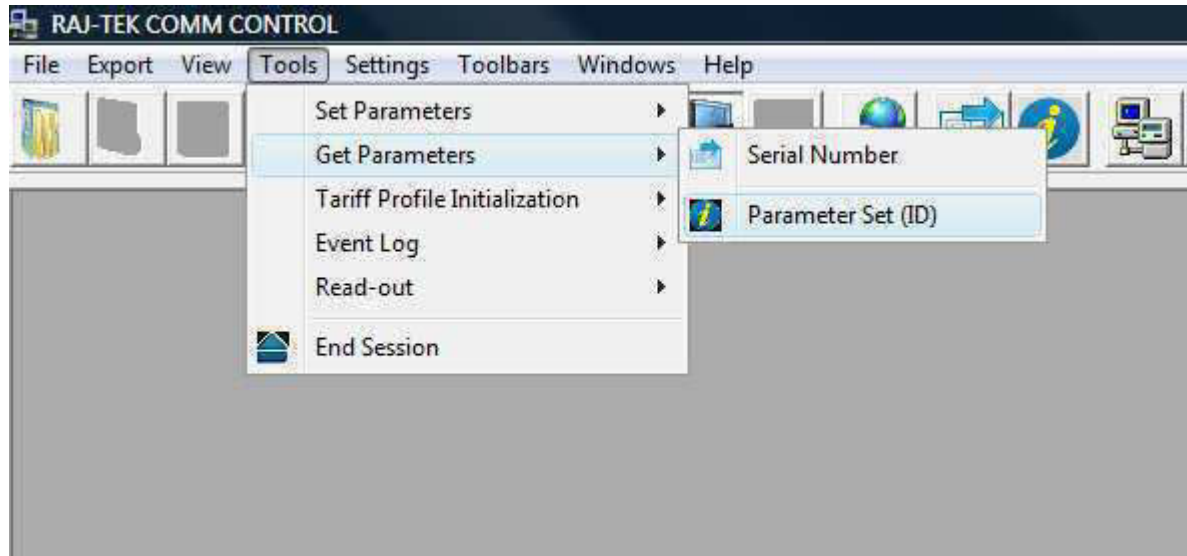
RAJ-TEK COMM CONTROL

File Export View Tools Settings Toolbars Windows Help

Set Parameters
Get Parameters
Tariff Profile Initialization
Event Log
Read-out
End Session

Serial Number
Parameter Set (ID)